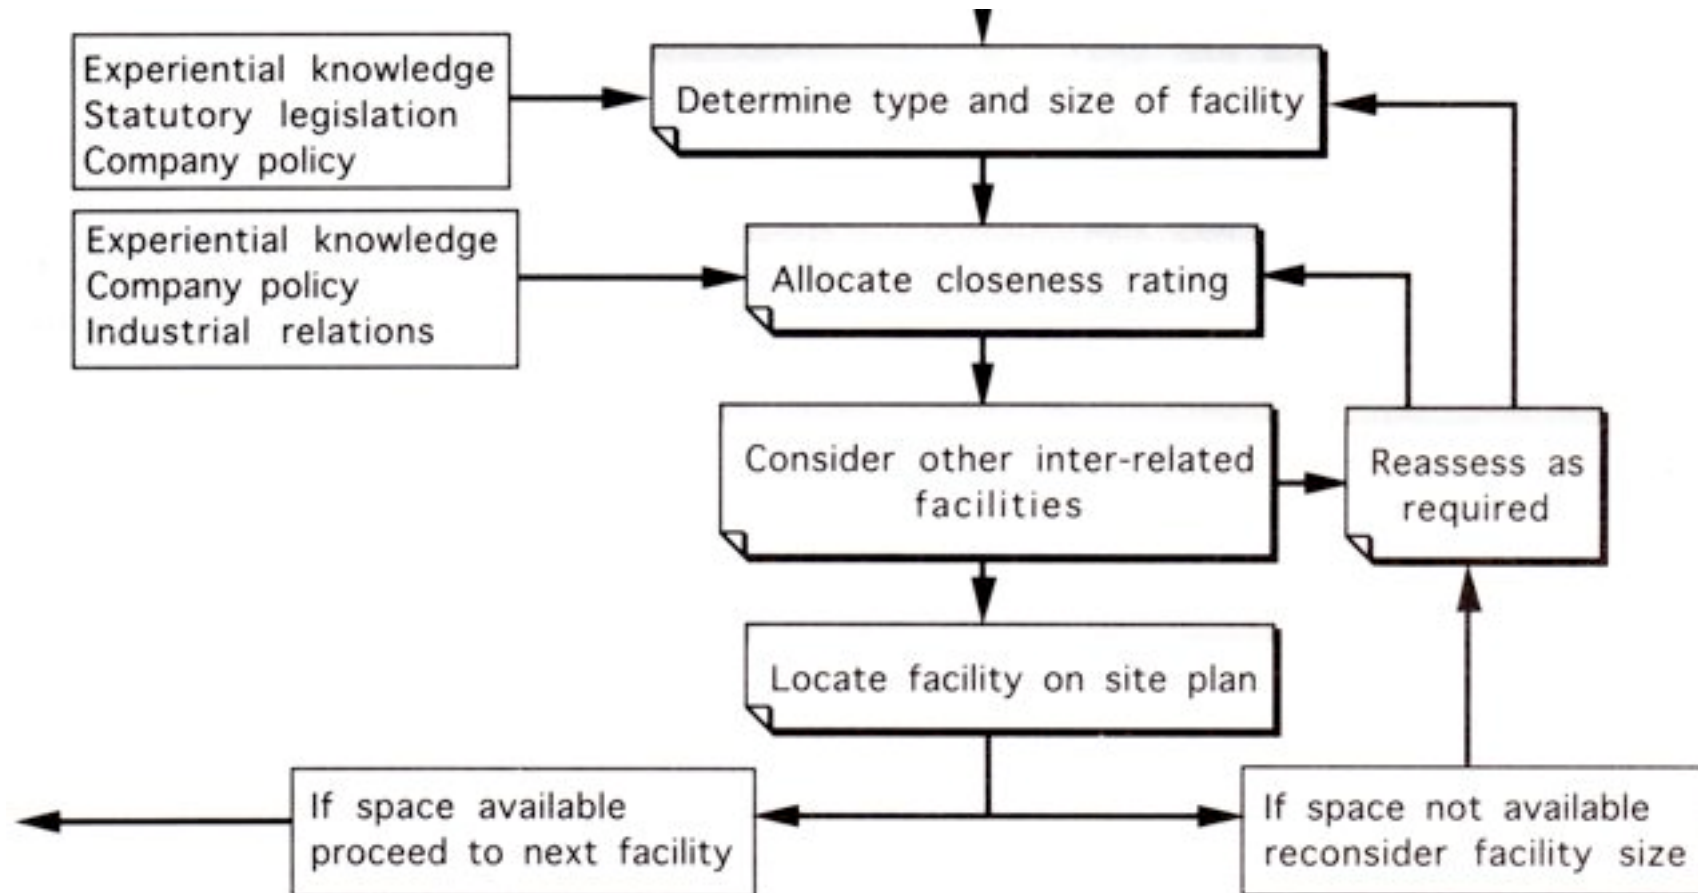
Experiential knowledge
Statutory legislation
Company policy

Determine type and size of facility

Experiential knowledge
Company policy
Industrial relations

Allocate closeness rating

Consider other inter-related facilities

Reassess as required

Locate facility on site plan

If space available proceed to next facility

If space not available reconsider facility size